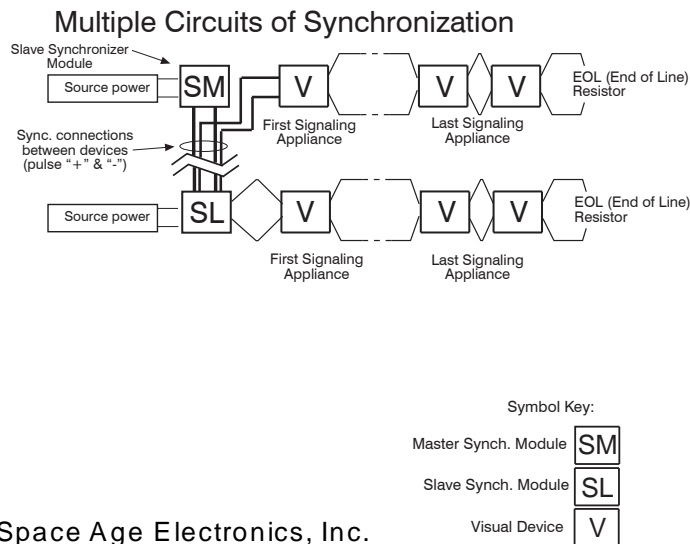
Multiple Circuits of Synchronization

Slave Synchronizer Module

Source power

SM

V

V

V

EOL (End of Line) Resistor

First Signaling Appliance

Last Signaling Appliance

Sync. connections between devices (pulse "+" & "-")

Source power

SL

V

V

V

EOL (End of Line) Resistor

First Signaling Appliance

Last Signaling Appliance

Symbol Key:

Master Synch. Module SM

Slave Synch. Module SL

Visual Device V

Space Age Electronics, Inc.